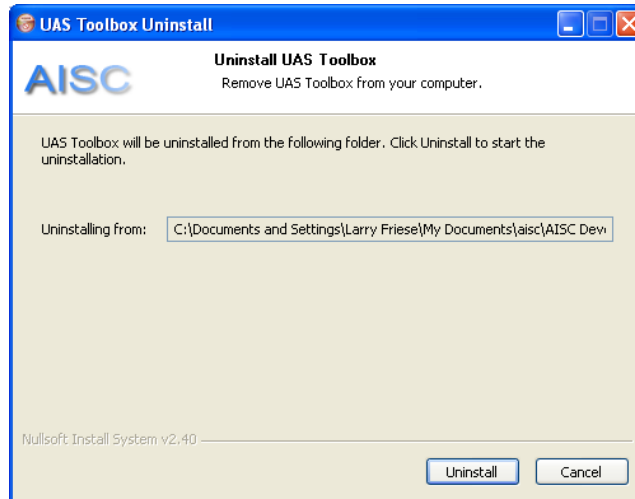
UAS Toolbox Uninstall

AISC

Uninstall UAS Toolbox

Remove UAS Toolbox from your computer.

UAS Toolbox will be uninstalled from the following folder. Click Uninstall to start the uninstallation.

Uninstalling from: C:\Documents and Settings\Larry Friese\My Documents\aisc\AISC Dev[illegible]

Nullsoft Install System v2.40

Uninstall

Cancel